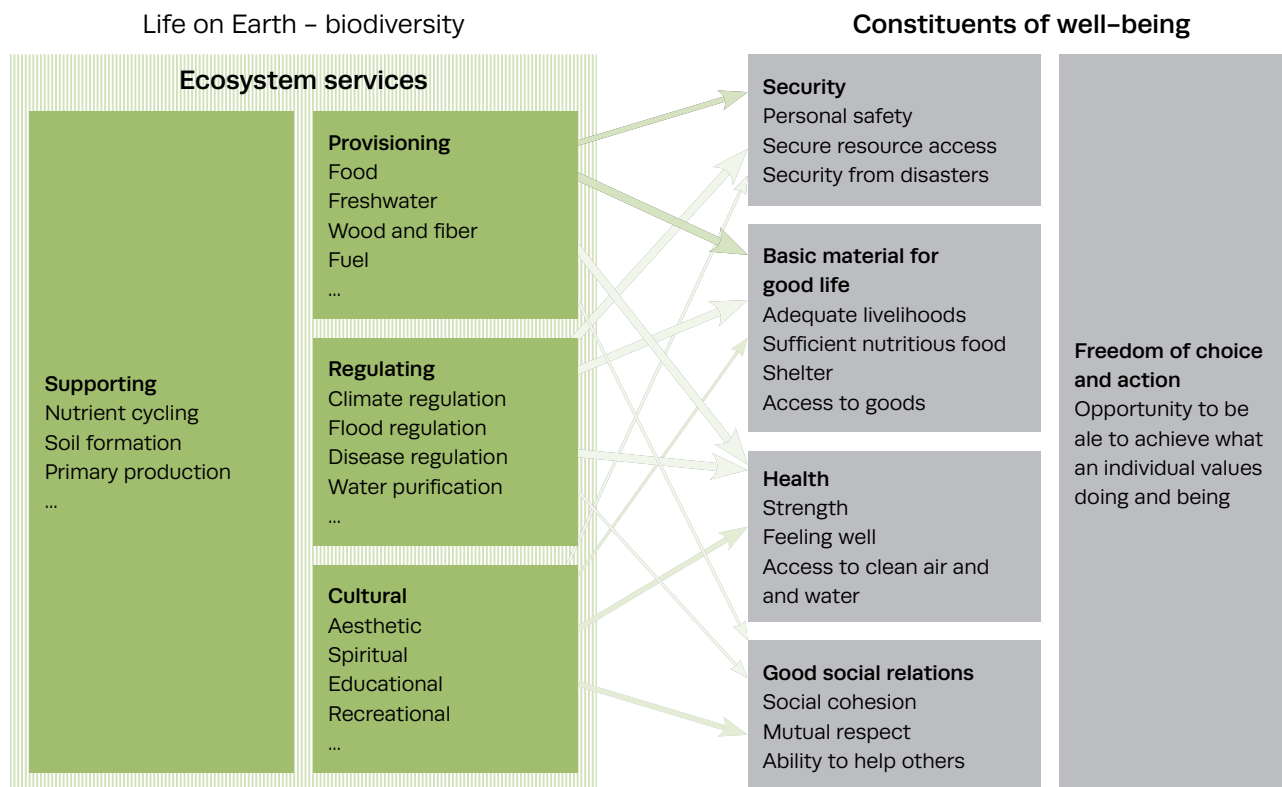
Life on Earth – biodiversity

Constituents of well-being

Ecosystem services

Supporting
Nutrient cycling
Soil formation
Primary production
...

Provisioning
Food
Freshwater
Wood and fiber
Fuel
...

Regulating
Climate regulation
Flood regulation
Disease regulation
Water purification
...

Cultural
Aesthetic
Spiritual
Educational
Recreational
...

Security
Personal safety
Secure resource access
Security from disasters

Basic material for good life
Adequate livelihoods
Sufficient nutritious food
Shelter
Access to goods

Health
Strength
Feeling well
Access to clean air and and water

Good social relations
Social cohesion
Mutual respect
Ability to help others

Freedom of choice and action
Opportunity to be ale to achieve what an individual values doing and being